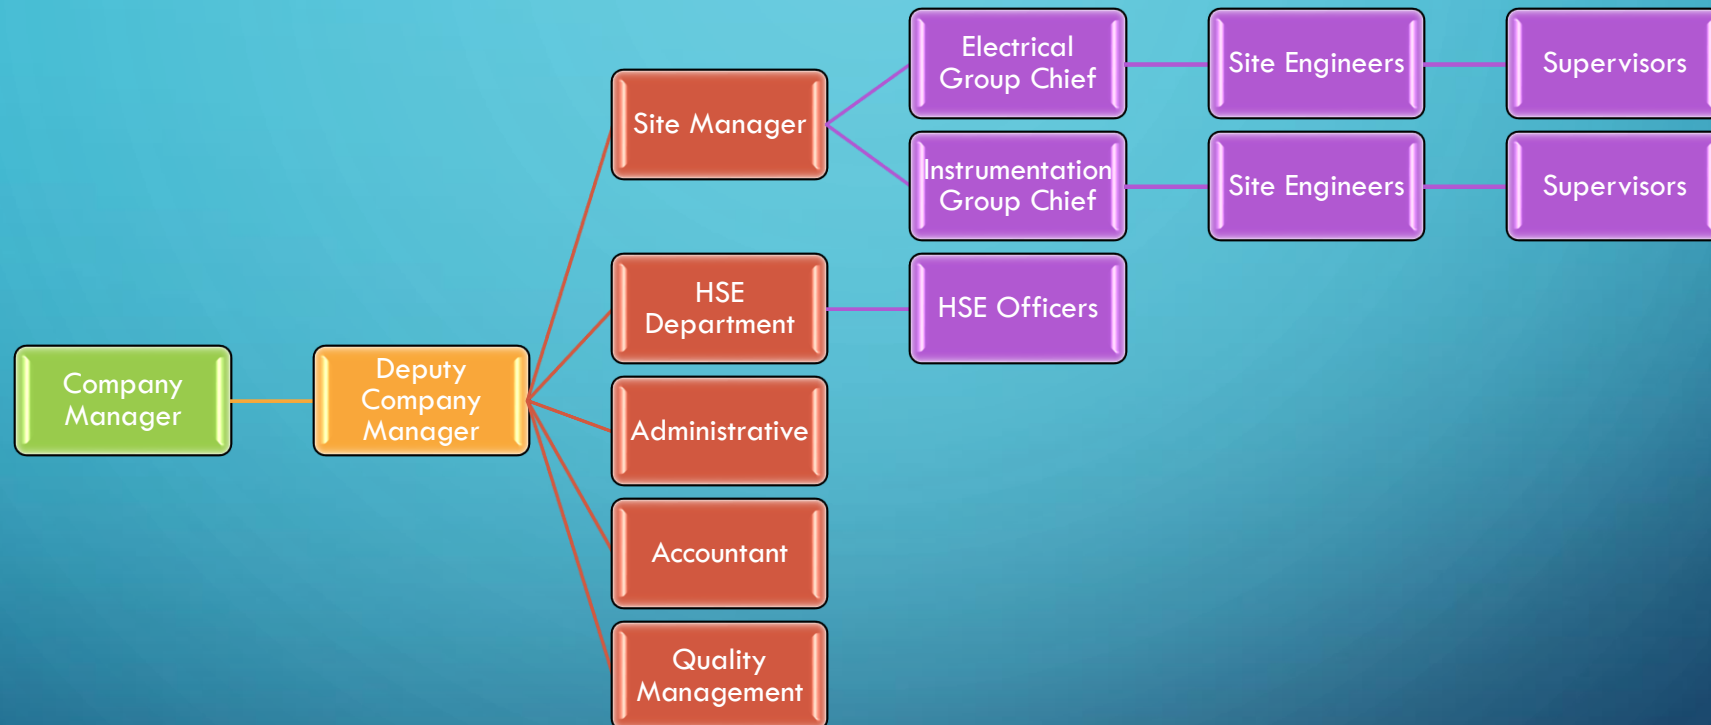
Company Manager

Deputy Company Manager

Site Manager

Electrical Group Chief

Site Engineers

Supervisors

Instrumentation Group Chief

Site Engineers

Supervisors

HSE Department

HSE Officers

Administrative

Accountant

Quality Management